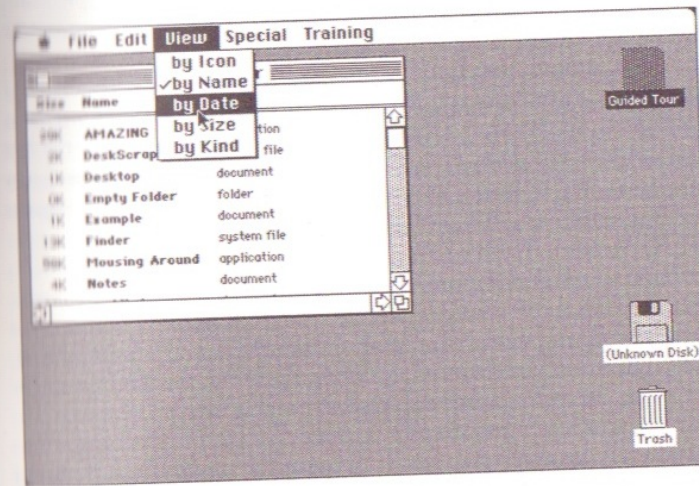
File Edit View Special Training

by Icon
✓by Name
by Date
by Size
by Kind

Size Name

| Size | Name | Kind |
|---|---|---|
| 10K | AMAZING | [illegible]tion |
| 2K | DeskScrap | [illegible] file |
| 1K | Desktop | document |
| 0K | Empty Folder | folder |
| 1K | Example | document |
| 13K | Finder | system file |
| 80K | Mousing Around | application |
| 4K | Notes | document |

Guided Tour

(Unknown Disk)

Trash